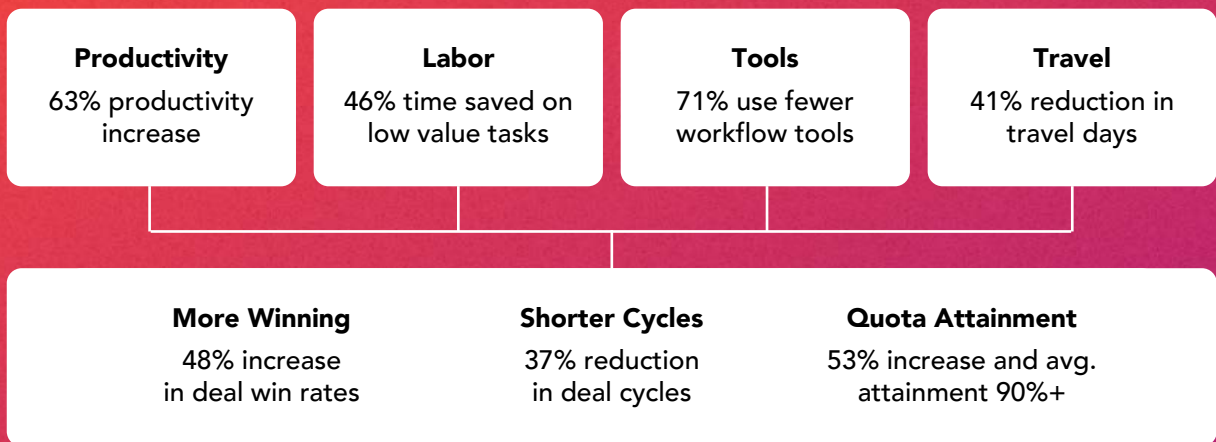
Productivity
63% productivity increase

Labor
46% time saved on low value tasks

Tools
71% use fewer workflow tools

Travel
41% reduction in travel days

More Winning
48% increase in deal win rates

Shorter Cycles
37% reduction in deal cycles

Quota Attainment
53% increase and avg. attainment 90%+